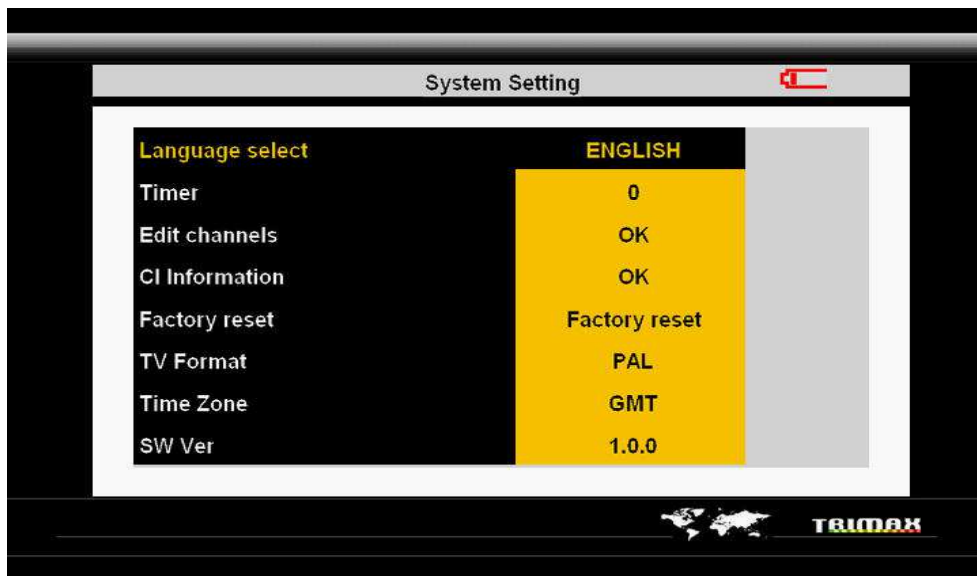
System Setting

| | |
|---|---|
| Language select | ENGLISH |
| Timer | 0 |
| Edit channels | OK |
| CI Information | OK |
| Factory reset | Factory reset |
| TV Format | PAL |
| Time Zone | GMT |
| SW Ver | 1.0.0 |

TRIMAX